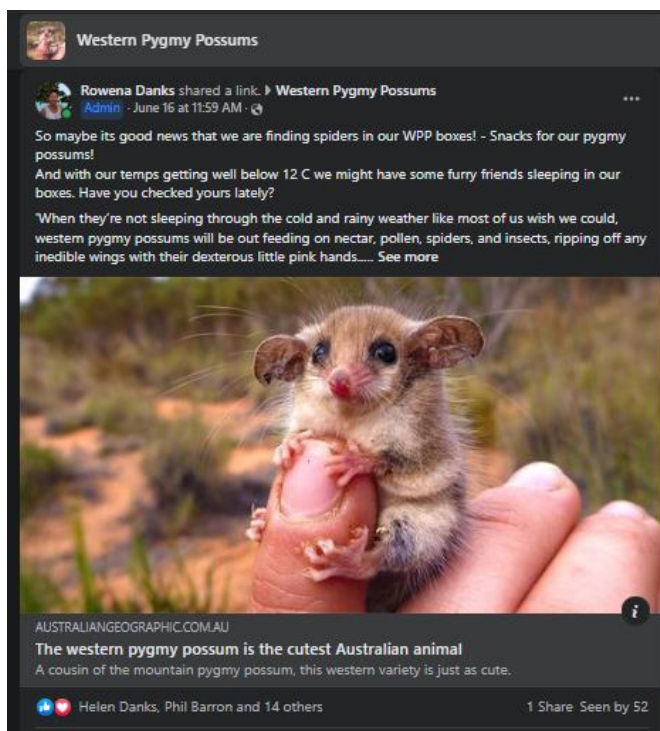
Western Pygmy Possums

Rowena Danks shared a link. ▶ Western Pygmy Possums
Admin · June 16 at 11:59 AM ·

So maybe its good news that we are finding spiders in our WPP boxes! - Snacks for our pygmy possums!
And with our temps getting well below 12 C we might have some furry friends sleeping in our boxes. Have you checked yours lately?

'When they're not sleeping through the cold and rainy weather like most of us wish we could, western pygmy possums will be out feeding on nectar, pollen, spiders, and insects, ripping off any inedible wings with their dexterous little pink hands..... See more

AUSTRALIANGEOGRAPHIC.COM.AU
The western pygmy possum is the cutest Australian animal
A cousin of the mountain pygmy possum, this western variety is just as cute.

Helen Danks, Phil Barron and 14 others
1 Share Seen by 52